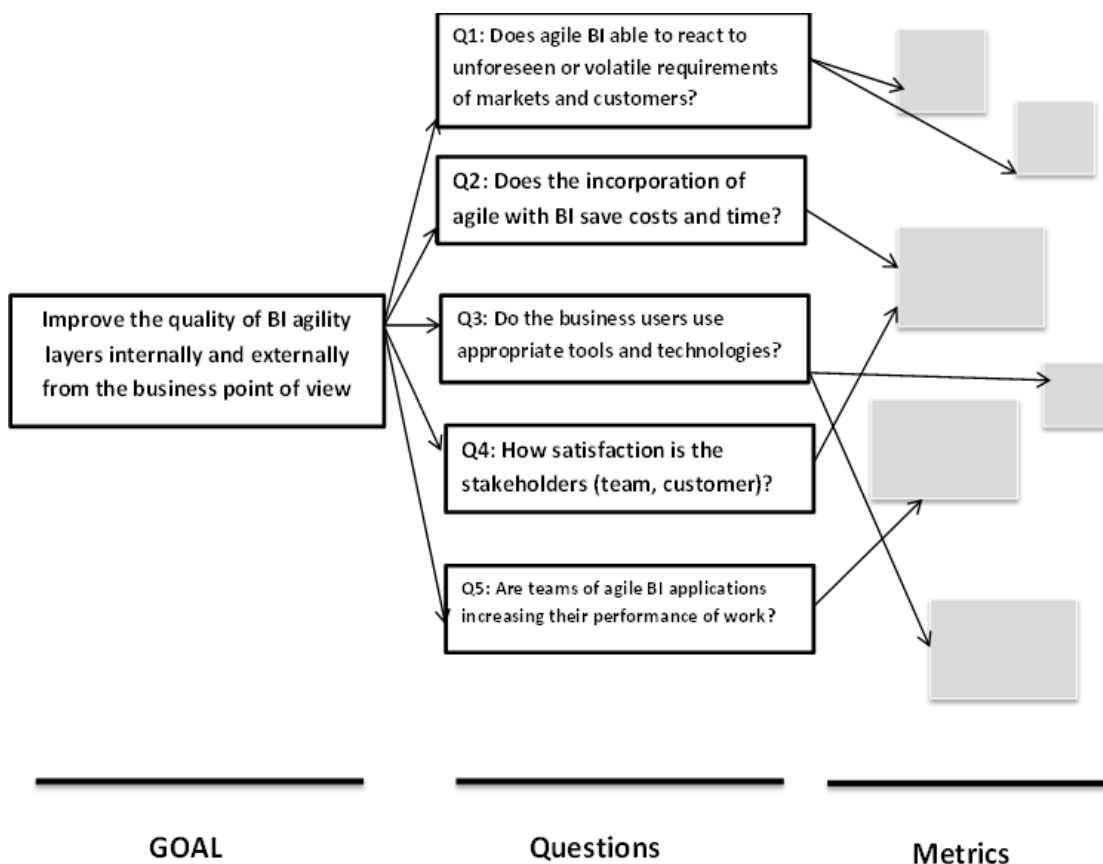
Improve the quality of BI agility layers internally and externally from the business point of view

Q1: Does agile BI able to react to unforeseen or volatile requirements of markets and customers?

Q2: Does the incorporation of agile with BI save costs and time?

Q3: Do the business users use appropriate tools and technologies?

Q4: How satisfaction is the stakeholders (team, customer)?

Q5: Are teams of agile BI applications increasing their performance of work?

GOAL

Questions

Metrics